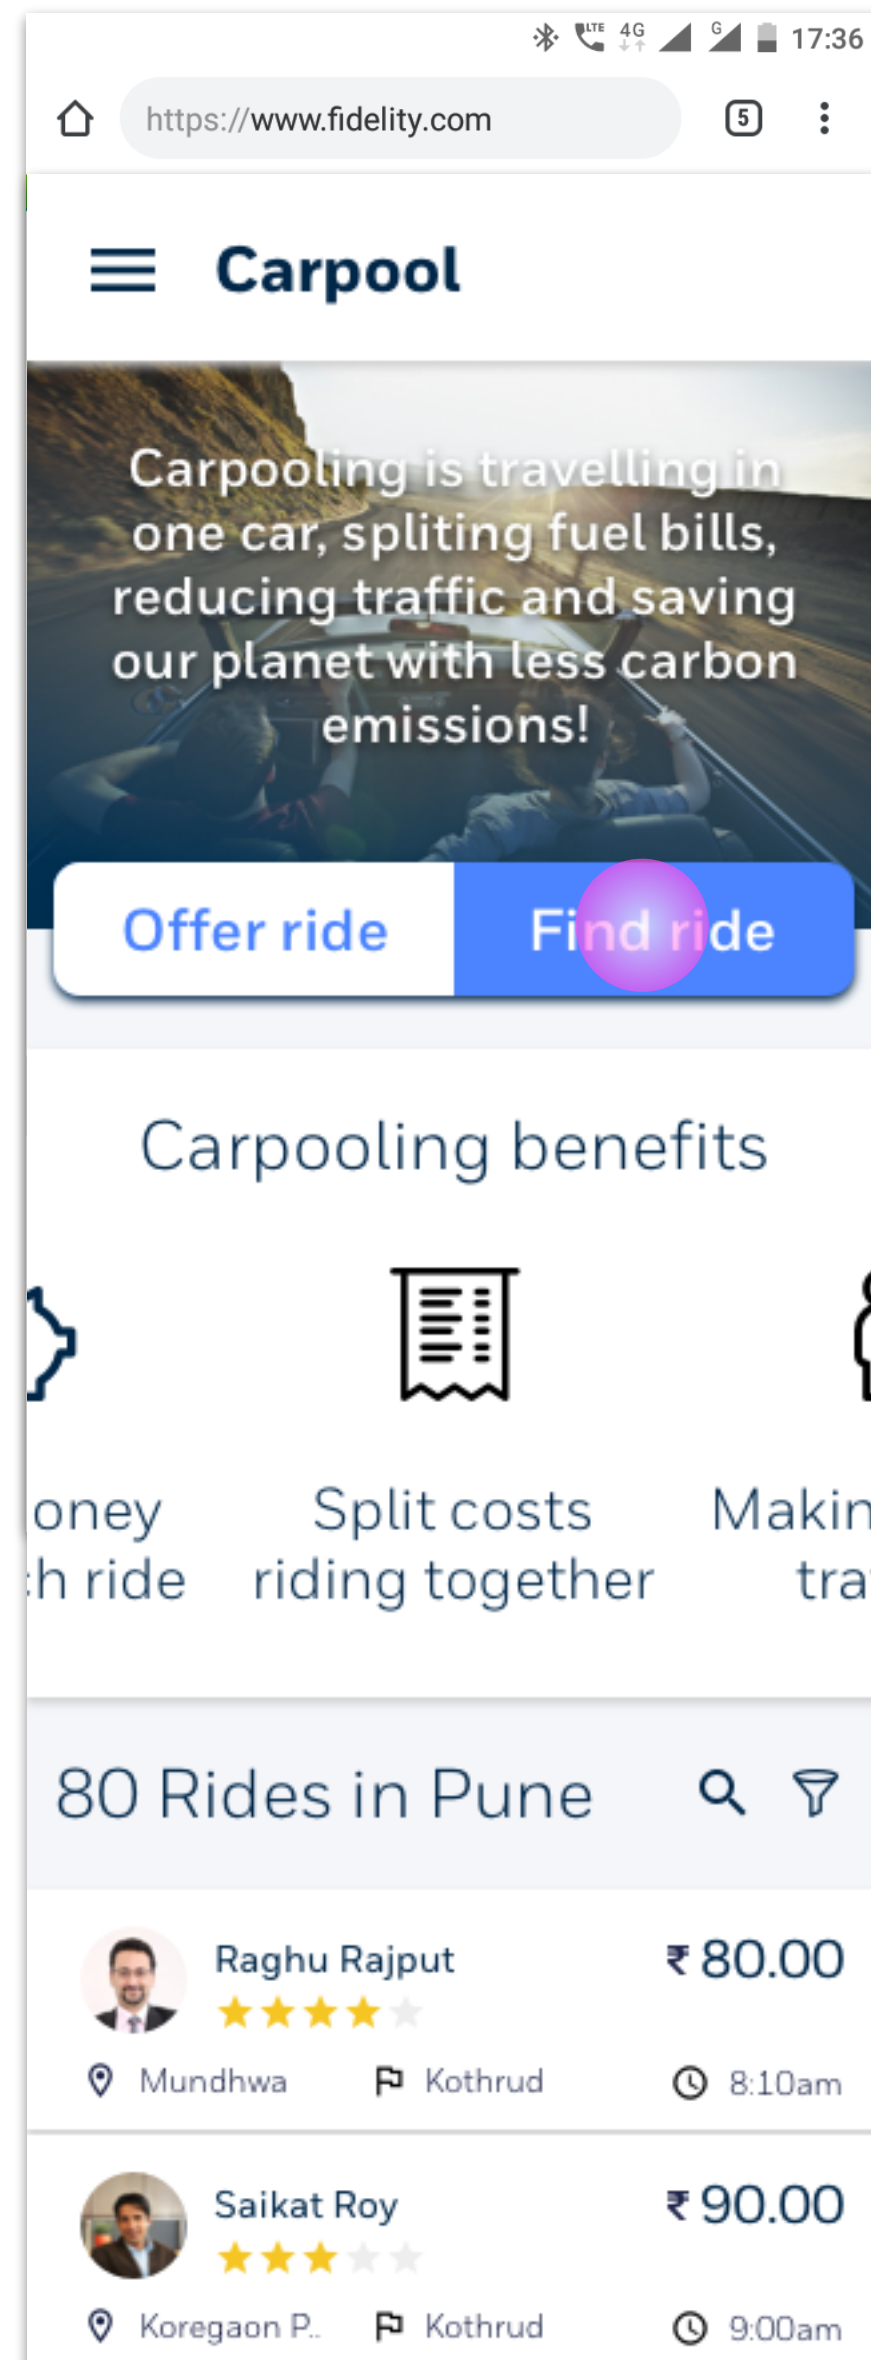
LTE 4G G 17:36

https://www.fidelity.com

5

Carpool

Carpooling is travelling in one car, spliting fuel bills, reducing traffic and saving our planet with less carbon emissions!

Offer ride

Find ride

Carpooling benefits

oney
h ride

Split costs riding together

Makin
tra

80 Rides in Pune

Raghu Rajput
₹80.00
Mundhwa
Kothrud
8:10am

Saikat Roy
₹90.00
Koregaon P..
Kothrud
9:00am